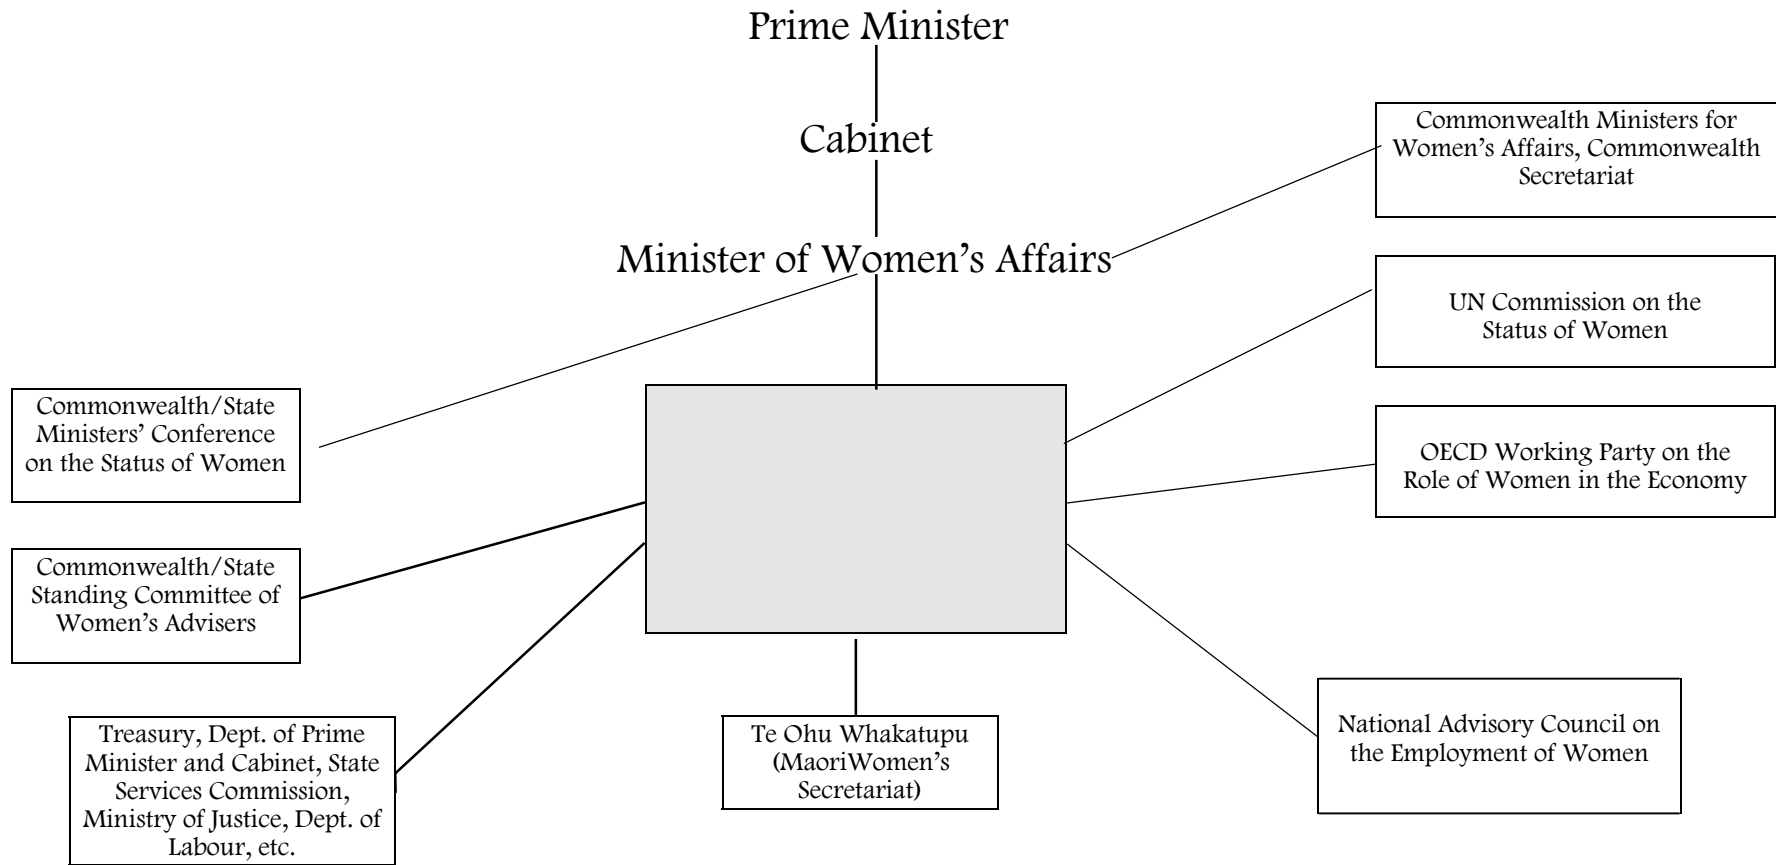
Prime Minister

Cabinet

Minister of Women's Affairs

Commonwealth Ministers for Women's Affairs, Commonwealth Secretariat

UN Commission on the Status of Women

Commonwealth/State Ministers' Conference on the Status of Women

OECD Working Party on the Role of Women in the Economy

Commonwealth/State Standing Committee of Women's Advisers

Treasury, Dept. of Prime Minister and Cabinet, State Services Commission, Ministry of Justice, Dept. of Labour, etc.

Te Ohu Whakatupu (MaoriWomen's Secretariat)

National Advisory Council on the Employment of Women